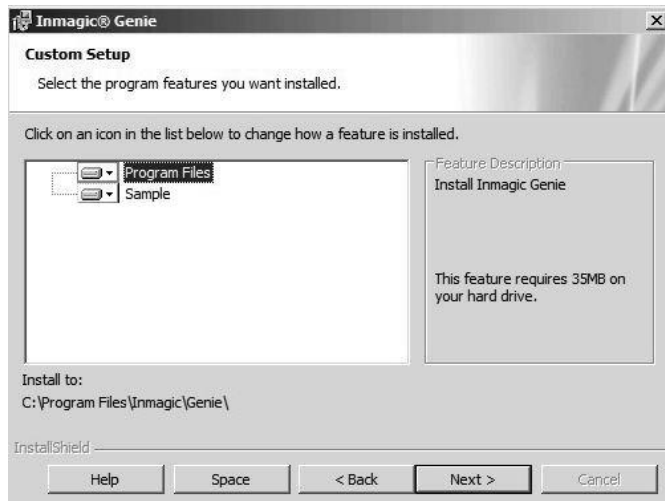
Inmagic® Genie

Custom Setup

Select the program features you want installed.

Click on an icon in the list below to change how a feature is installed.

Program Files
Sample

Feature Description
Install Inmagic Genie

This feature requires 35MB on your hard drive.

Install to:
C:\Program Files\Inmagic\Genie\

InstallShield

Help | Space | < Back | Next > | Cancel